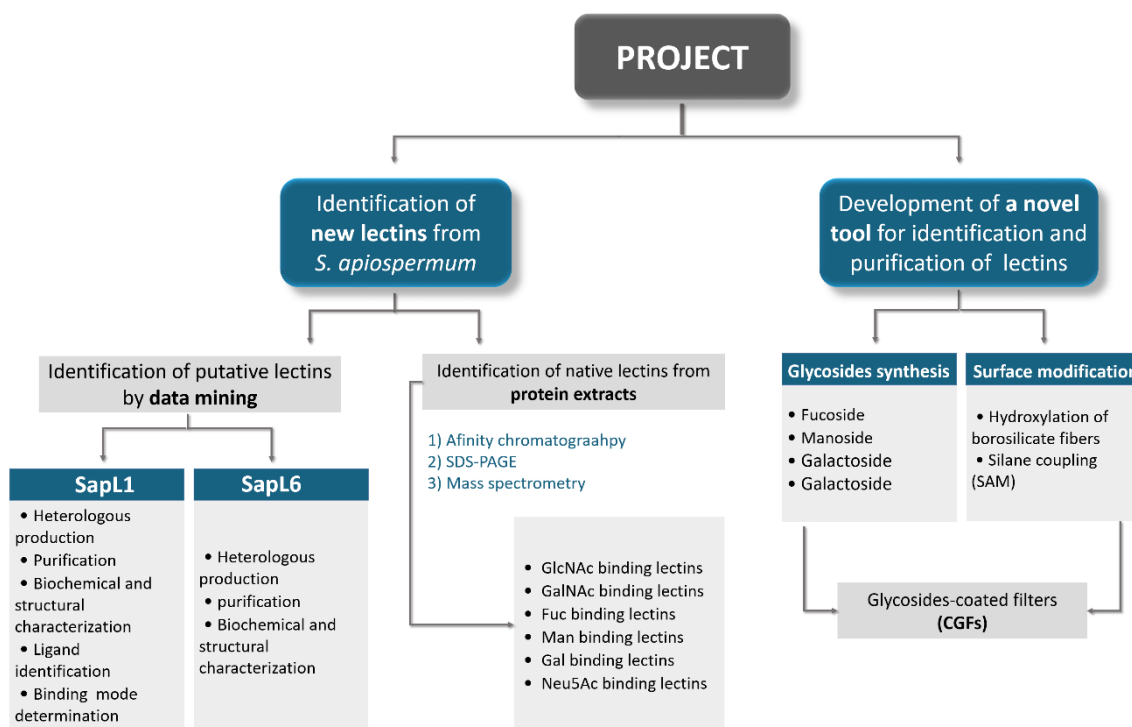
PROJECT

Identification of new lectins from S. apiospermum

Development of a novel tool for identification and purification of lectins

Identification of putative lectins by data mining

Identification of native lectins from protein extracts

1) Afinity chromatograahpy
2) SDS-PAGE
3) Mass spectrometry

SapL1
• Heterologous production
• Purification
• Biochemical and structural characterization
• Ligand identification
• Binding mode determination

SapL6
• Heterologous production
• purification
• Biochemical and structural characterization

• GlcNAc binding lectins
• GalNAc binding lectins
• Fuc binding lectins
• Man binding lectins
• Gal binding lectins
• Neu5Ac binding lectins

Glycosides synthesis
• Fucoside
• Manoside
• Galactoside
• Galactoside

Surface modification
• Hydroxylation of borosilicate fibers
• Silane coupling (SAM)

Glycosides-coated filters (CGFs)